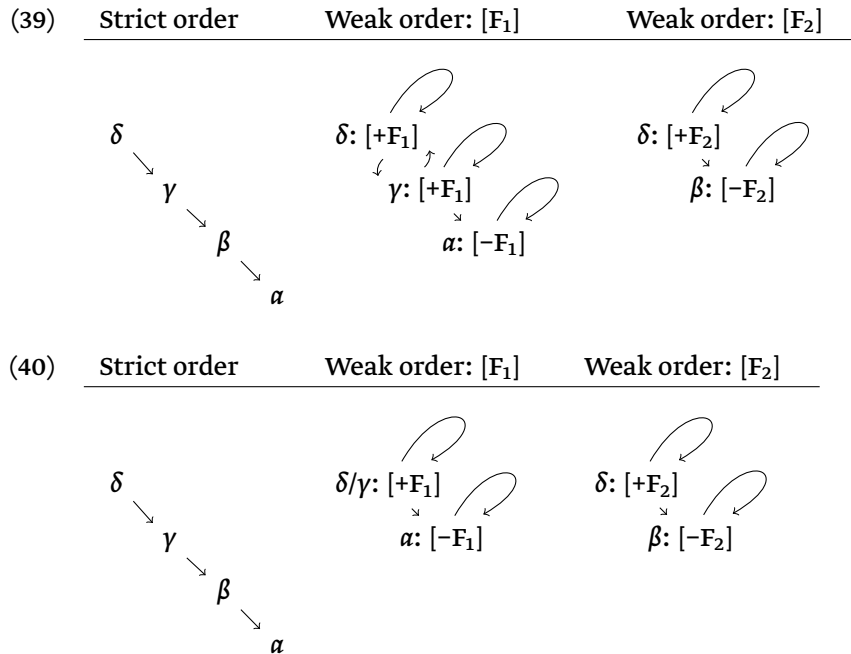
(39)

| Strict order | Weak order: [$F_1$] | Weak order: [$F_2$] |
|---|---|---|

$\delta$

$\gamma$

$\beta$

$\alpha$

$\delta$: [+$F_1$]

$\gamma$: [+$F_1$]

$\alpha$: [−$F_1$]

$\delta$: [+$F_2$]

$\beta$: [−$F_2$]

(40)

| Strict order | Weak order: [$F_1$] | Weak order: [$F_2$] |
|---|---|---|

$\delta$

$\gamma$

$\beta$

$\alpha$

$\delta/\gamma$: [+$F_1$]

$\alpha$: [−$F_1$]

$\delta$: [+$F_2$]

$\beta$: [−$F_2$]